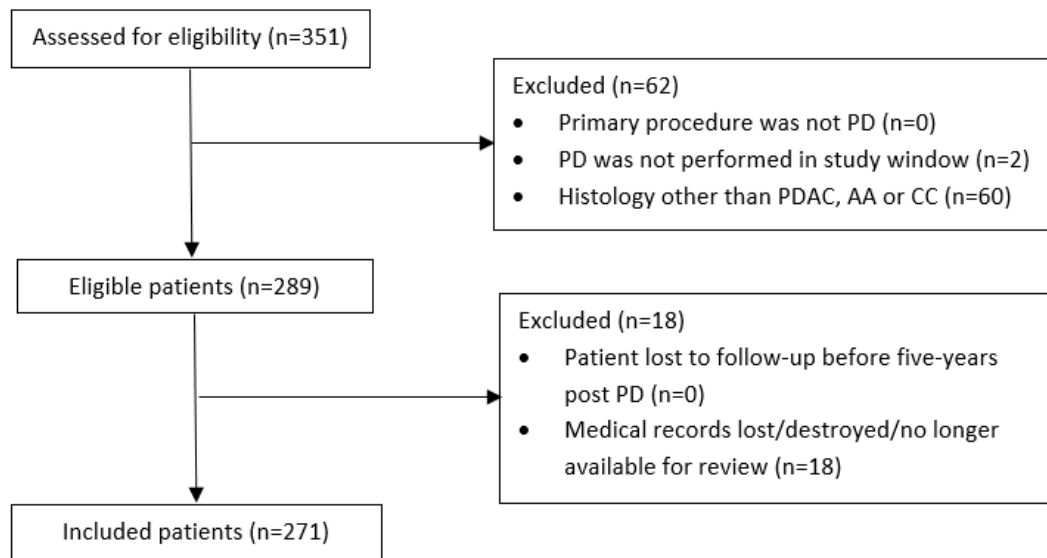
Assessed for eligibility (n=351)

Excluded (n=62)
- Primary procedure was not PD (n=0)
- PD was not performed in study window (n=2)
- Histology other than PDAC, AA or CC (n=60)

Eligible patients (n=289)

Excluded (n=18)
- Patient lost to follow-up before five-years post PD (n=0)
- Medical records lost/destroyed/no longer available for review (n=18)

Included patients (n=271)